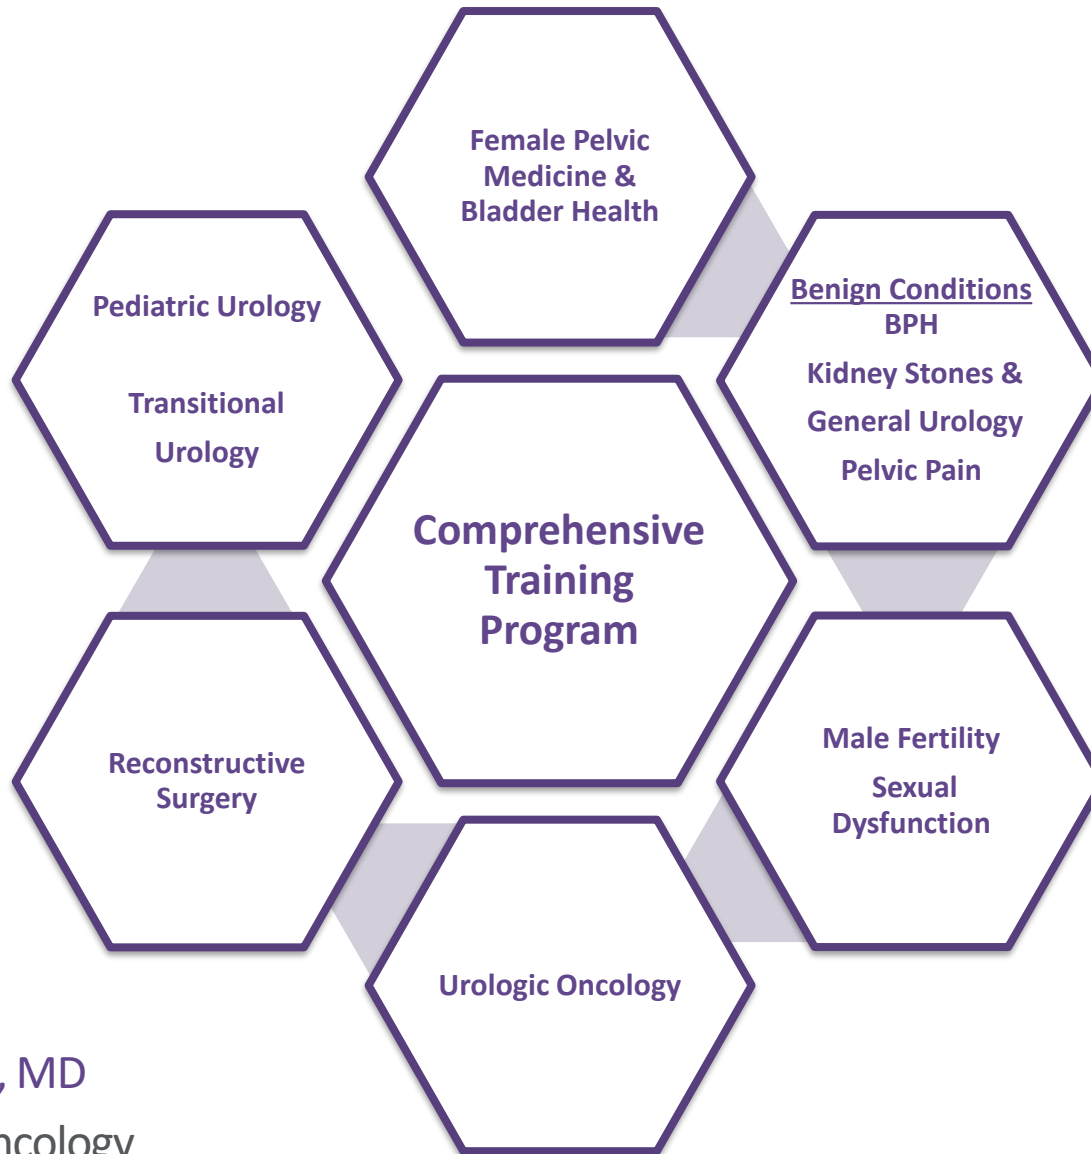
Female Pelvic Medicine & Bladder Health

Pediatric Urology

Transitional Urology

Benign Conditions
BPH
Kidney Stones &
General Urology
Pelvic Pain

Comprehensive Training Program

Reconstructive Surgery

Male Fertility
Sexual Dysfunction

Urologic Oncology

, MD
ncology